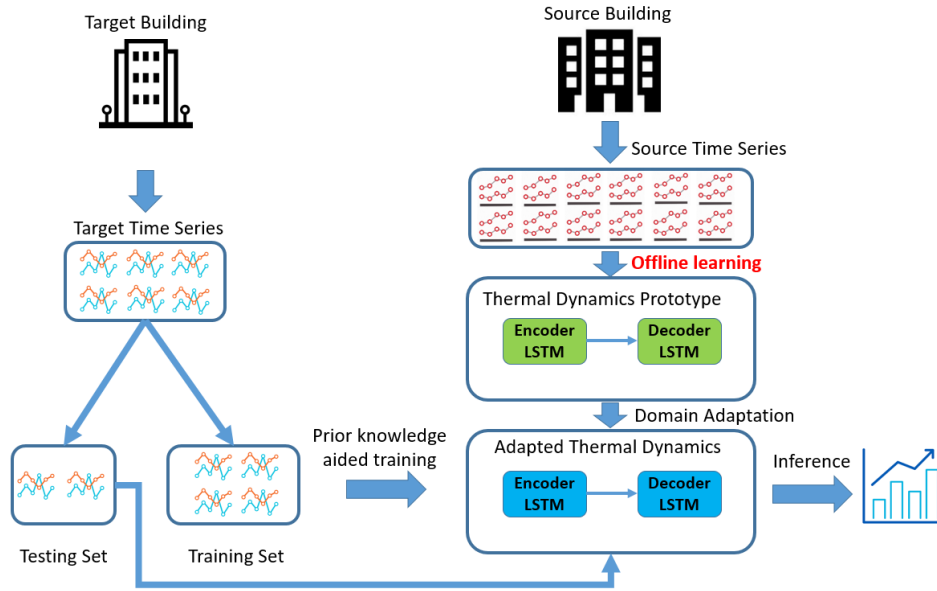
Target Building

Source Building

Source Time Series

Target Time Series

Offline learning

Thermal Dynamics Prototype

Encoder LSTM

Decoder LSTM

Domain Adaptation

Prior knowledge aided training

Adapted Thermal Dynamics

Encoder LSTM

Decoder LSTM

Inference

Testing Set

Training Set